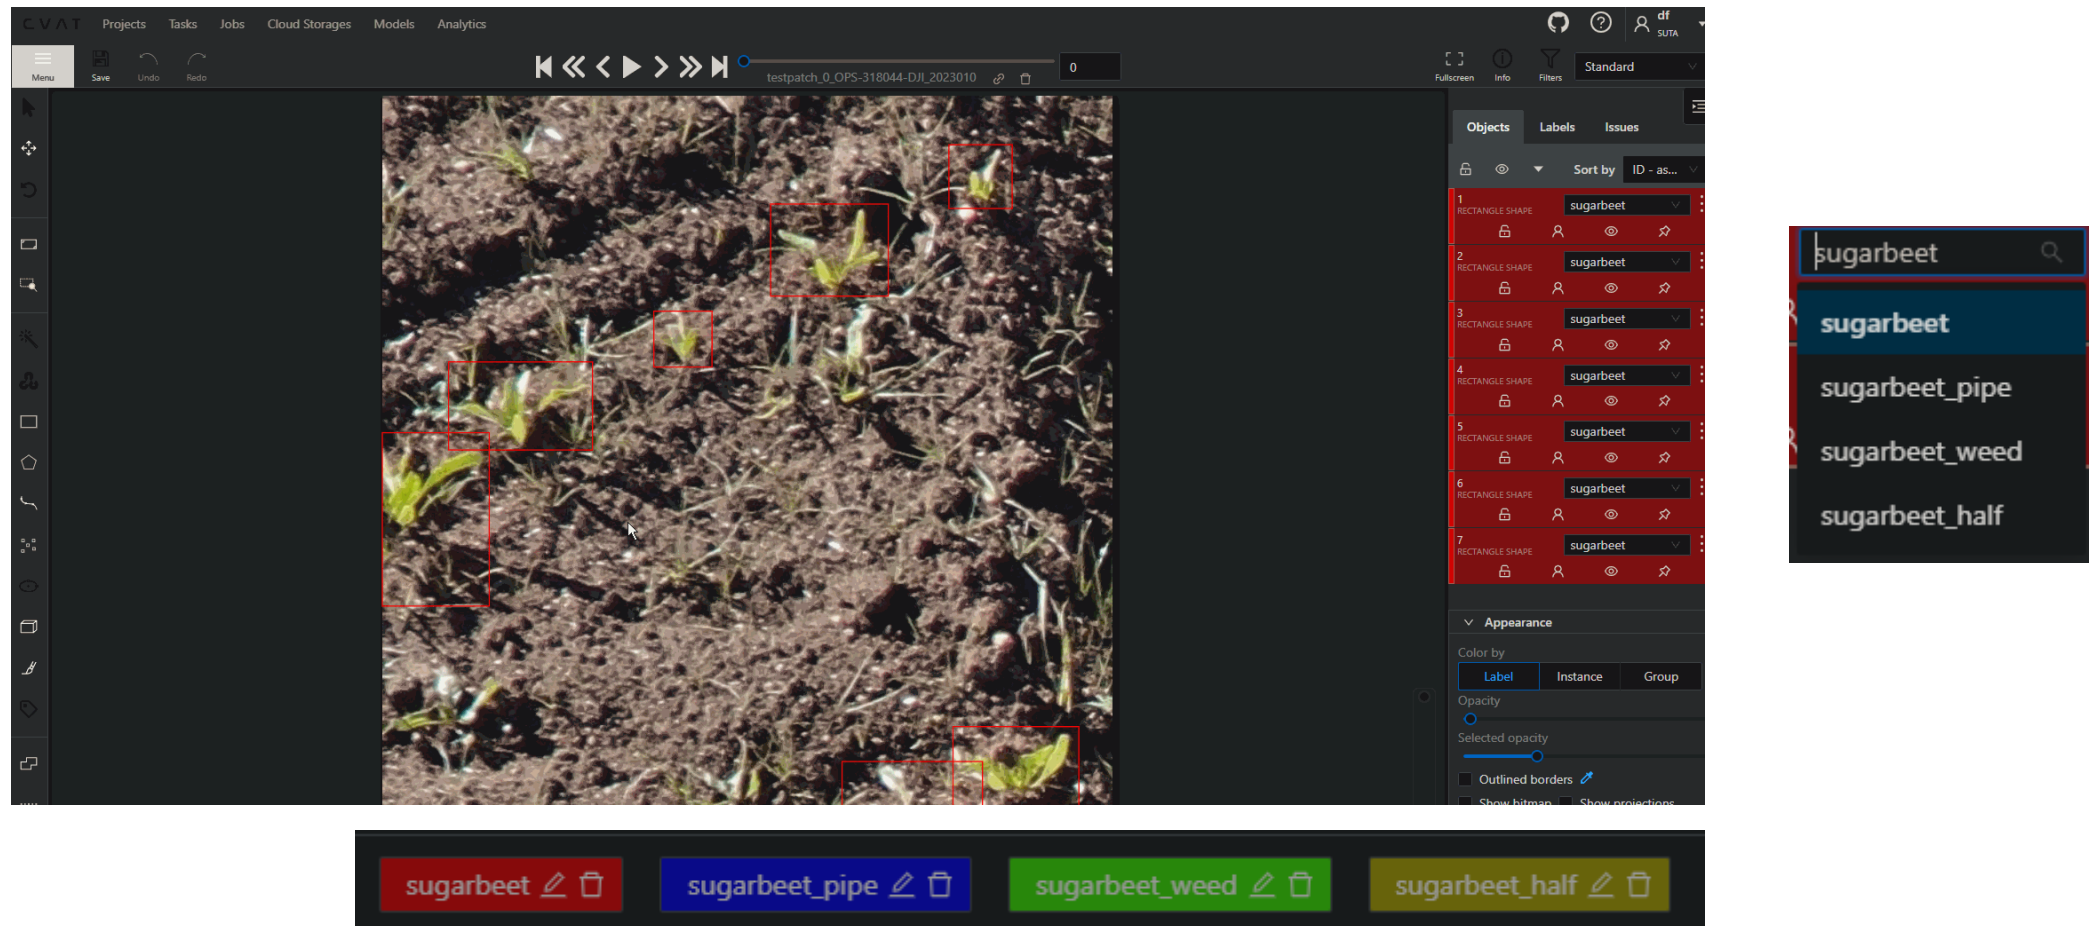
CVAT Projects Tasks Jobs Cloud Storages Models Analytics

df SUTA

Menu Save Undo Redo

testpatch_0_OPS-318044-DJI_2023010

0

Fullscreen Info Filters Standard

Objects Labels Issues

Sort by ID - as...

1 RECTANGLE SHAPE sugarbeet
2 RECTANGLE SHAPE sugarbeet
3 RECTANGLE SHAPE sugarbeet
4 RECTANGLE SHAPE sugarbeet
5 RECTANGLE SHAPE sugarbeet
6 RECTANGLE SHAPE sugarbeet
7 RECTANGLE SHAPE sugarbeet

Appearance

Color by

Label Instance Group

Opacity

Selected opacity

Outlined borders

Show bitmap Show projections

sugarbeet

sugarbeet
sugarbeet_pipe
sugarbeet_weed
sugarbeet_half

sugarbeet sugarbeet_pipe sugarbeet_weed sugarbeet_half